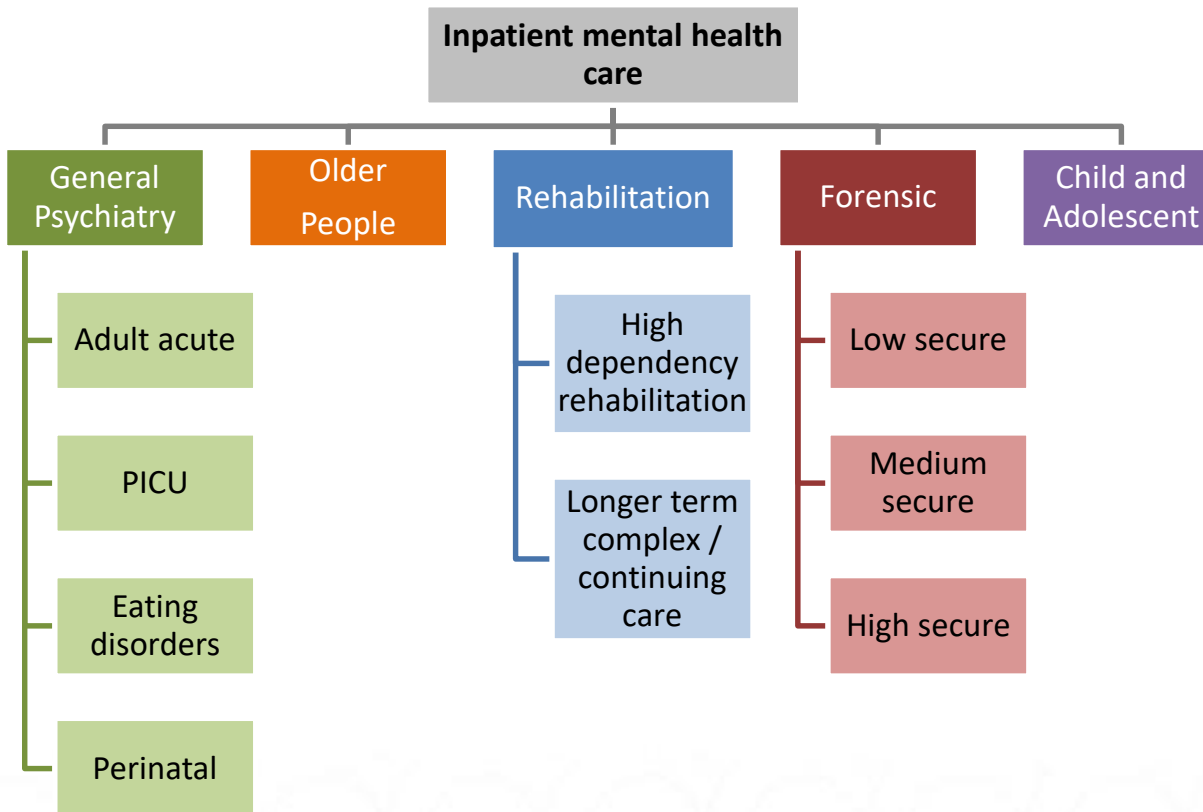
Inpatient mental health care

General Psychiatry

Adult acute

PICU

Eating disorders

Perinatal

Older People

Rehabilitation

High dependency rehabilitation

Longer term complex / continuing care

Forensic

Low secure

Medium secure

High secure

Child and Adolescent